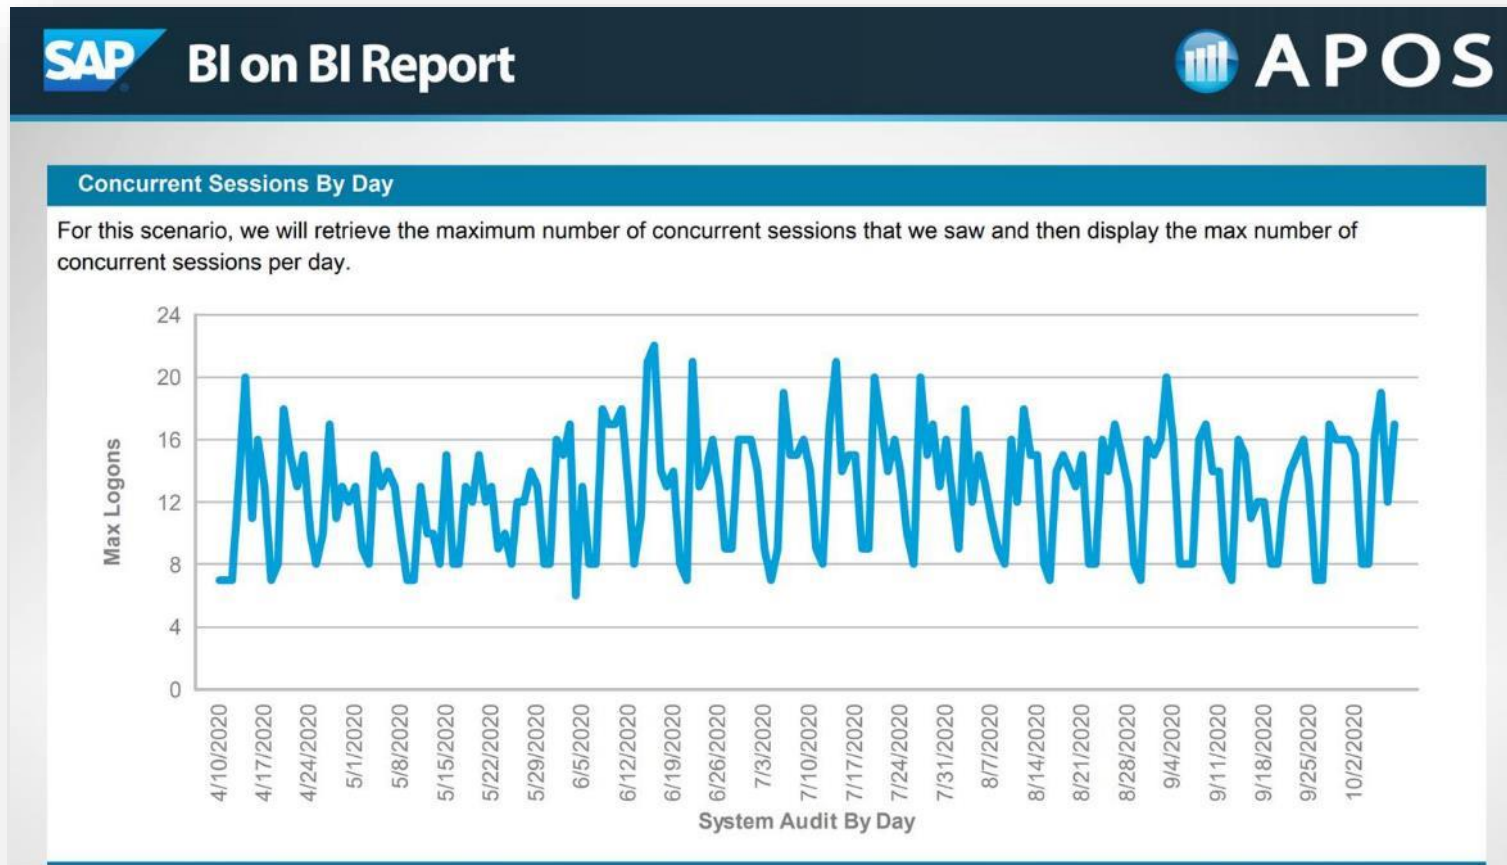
SAP BI on BI Report

APOS

Concurrent Sessions By Day

For this scenario, we will retrieve the maximum number of concurrent sessions that we saw and then display the max number of concurrent sessions per day.

Max Logons

24
20
16
12
8
4
0

4/10/2020
4/17/2020
4/24/2020
5/1/2020
5/8/2020
5/15/2020
5/22/2020
5/29/2020
6/5/2020
6/12/2020
6/19/2020
6/26/2020
7/3/2020
7/10/2020
7/17/2020
7/24/2020
7/31/2020
8/7/2020
8/14/2020
8/21/2020
8/28/2020
9/4/2020
9/11/2020
9/18/2020
9/25/2020
10/2/2020

System Audit By Day